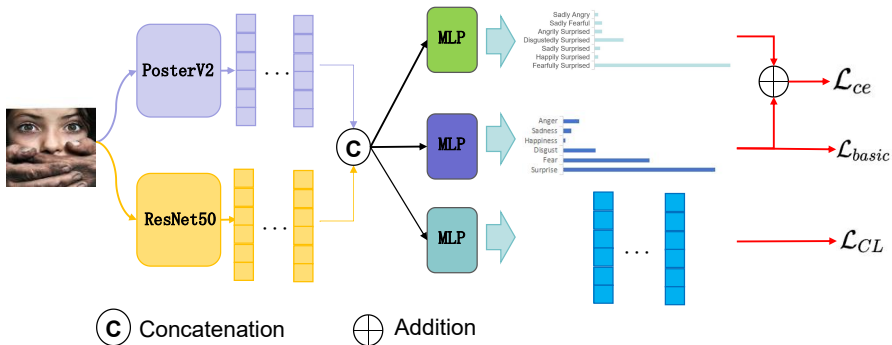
PosterV2

ResNet50

C

MLP

MLP

MLP

Sadly Angry
Sadly Fearful
Angrily Surprised
Disgustedly Surprised
Sadly Surprised
Happily Surprised
Fearfully Surprised

Anger
Sadness
Happiness
Disgust
Fear
Surprise

$\mathcal{L}_{ce}$

$\mathcal{L}_{basic}$

$\mathcal{L}_{CL}$

C Concatenation

$\oplus$ Addition